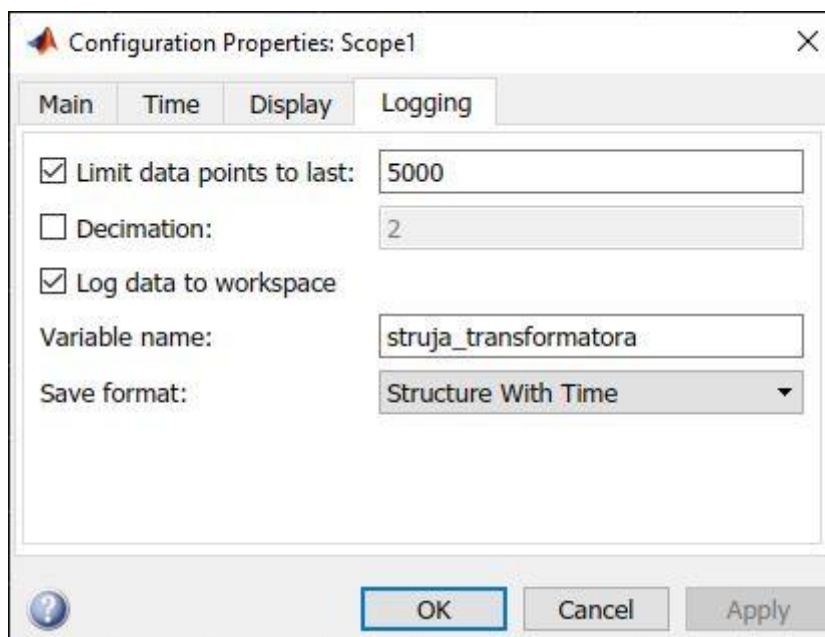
Configuration Properties: Scope1

Main | Time | Display | Logging

☑ Limit data points to last: 5000

☐ Decimation: 2

☑ Log data to workspace

Variable name: struja_transformatora

Save format: Structure With Time

OK | Cancel | Apply